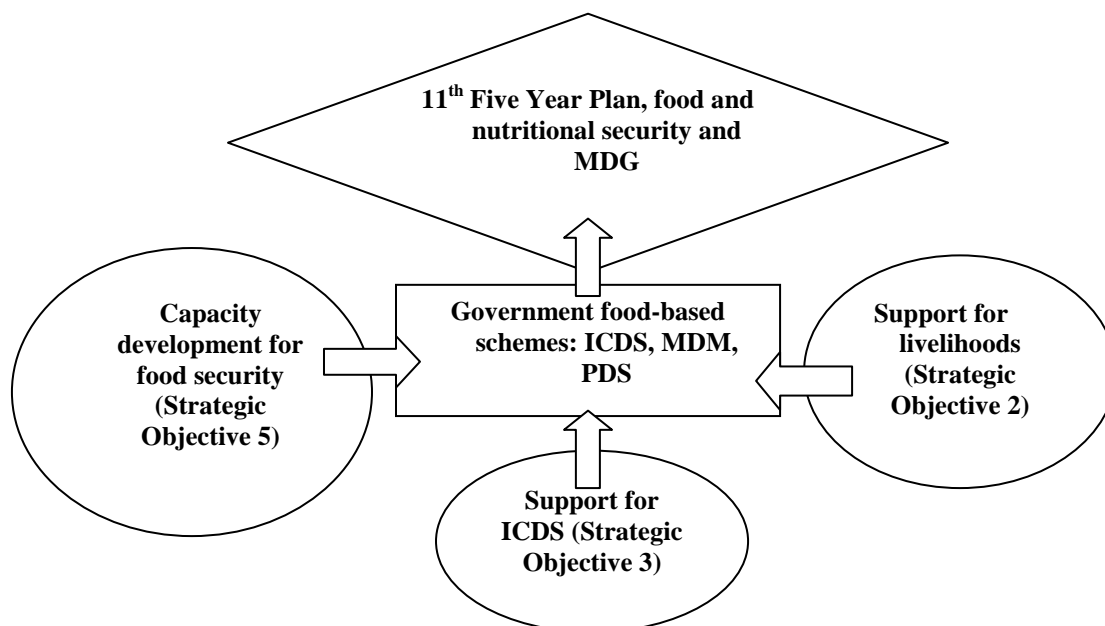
11$^{th}$ Five Year Plan, food and nutritional security and MDG

Capacity development for food security (Strategic Objective 5)

Government food-based schemes: ICDS, MDM, PDS

Support for livelihoods (Strategic Objective 2)

Support for ICDS (Strategic Objective 3)